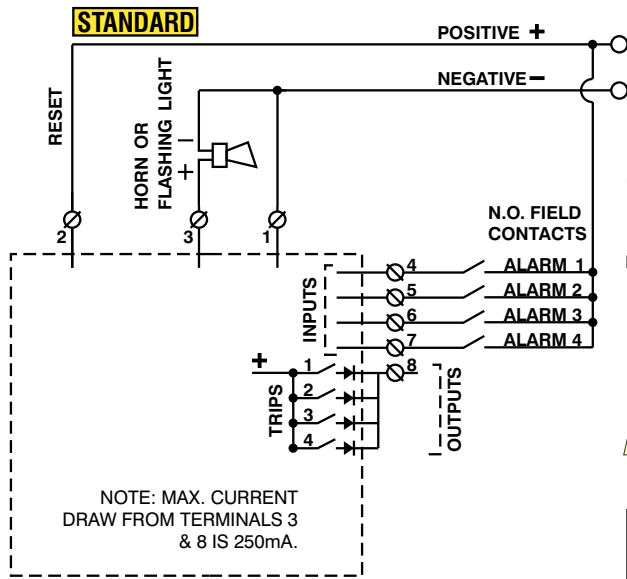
STANDARD

POSITIVE +

NEGATIVE −

RESET

HORN OR FLASHING LIGHT

−

+

2

3

1

N.O. FIELD CONTACTS

INPUTS

4

5

6

7

8

ALARM 1

ALARM 2

ALARM 3

ALARM 4

+

1

2

3

4

TRIPS

OUTPUTS

NOTE: MAX. CURRENT DRAW FROM TERMINALS 3 & 8 IS 250mA.